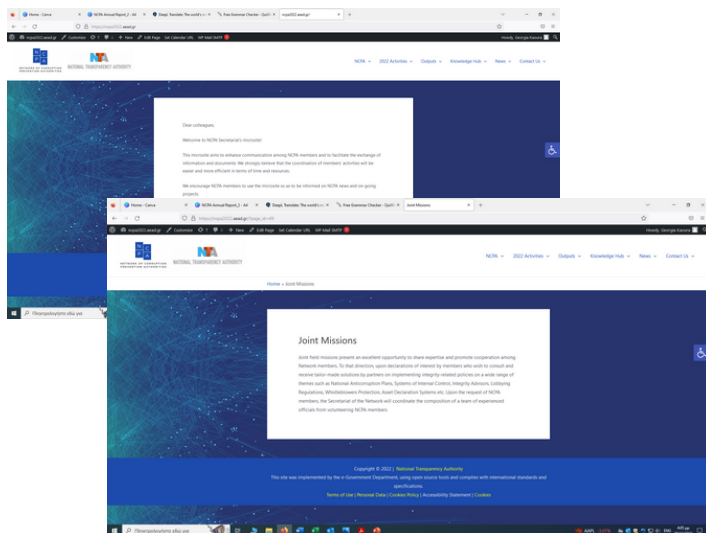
Home - Canva | NCPA Annual Report_1 - A4 | DeepL Translate: The world's | Free Grammar Checker - QuillBot | ncpa2022.aead.gr

https://ncpa2022.aead.gr

ncpa2022.aead.gr Customize New Edit Page Set Calendar URL WP Mail SMTP

Howdy, George Kanaris

NETWORK OF CORRUPTION PREVENTION AUTHORITIES

NTA NATIONAL TRANSPARENCY AUTHORITY

NCPA 2022 Activities Outputs Knowledge Hub News Contact Us

Dear colleagues,

Welcome to NCPA Secretariat's microsite!

This microsite aims to enhance communication among NCPA members and to facilitate the exchange of information and documents. We strongly believe that the coordination of members' activities will be easier and more efficient in terms of time and resources.

We encourage NCPA members to use the microsite so as to be informed on NCPA news and on going projects.

Πληκτρολογήστε εδώ για

Home - Canva | NCPA Annual Report_1 - A4 | DeepL Translate: The world's | Free Grammar Checker - QuillBot | Joint Missions

https://ncpa2022.aead.gr/?page_id=469

ncpa2022.aead.gr Customize New Edit Page Set Calendar URL WP Mail SMTP

Howdy, George Kanaris

NETWORK OF CORRUPTION PREVENTION AUTHORITIES

NATIONAL TRANSPARENCY AUTHORITY

NCPA 2022 Activities Outputs Knowledge Hub News Contact Us

Home » Joint Missions

Joint Missions

Joint field missions present an excellent opportunity to share expertise and promote cooperation among Network members. To that direction, upon declarations of interest by members who wish to consult and receive tailor-made solutions by partners on implementing integrity-related policies on a wide range of themes such as National Anticorruption Plans, Systems of Internal Control, Integrity Advisors, Lobbying Regulations, Whistleblowers Protection, Asset Declaration Systems etc. Upon the request of NCPA members, the Secretariat of the Network will coordinate the composition of a team of experienced officials from volunteering NCPA members.

Copyright © 2022 | National Transparency Authority

This site was implemented by the e-Government Department, using open source tools and complies with international standards and specifications.

Terms of Use | Personal Data | Cookies Policy | Accessibility Statement | Cookies

Πληκτρολογήστε εδώ για

AAPL 1,07% ENG